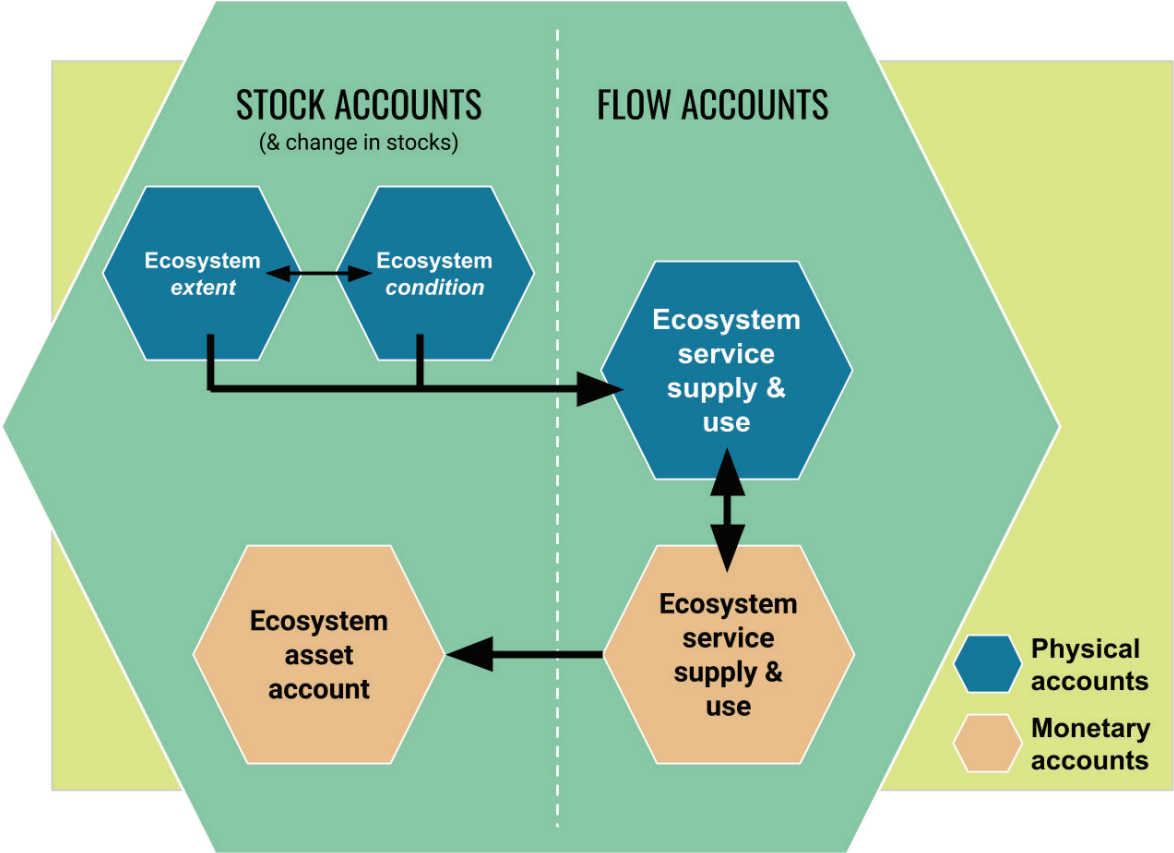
STOCK ACCOUNTS
(& change in stocks)

FLOW ACCOUNTS

Ecosystem *extent*

Ecosystem *condition*

Ecosystem service supply & use

Ecosystem service supply & use

Ecosystem asset account

Physical accounts

Monetary accounts